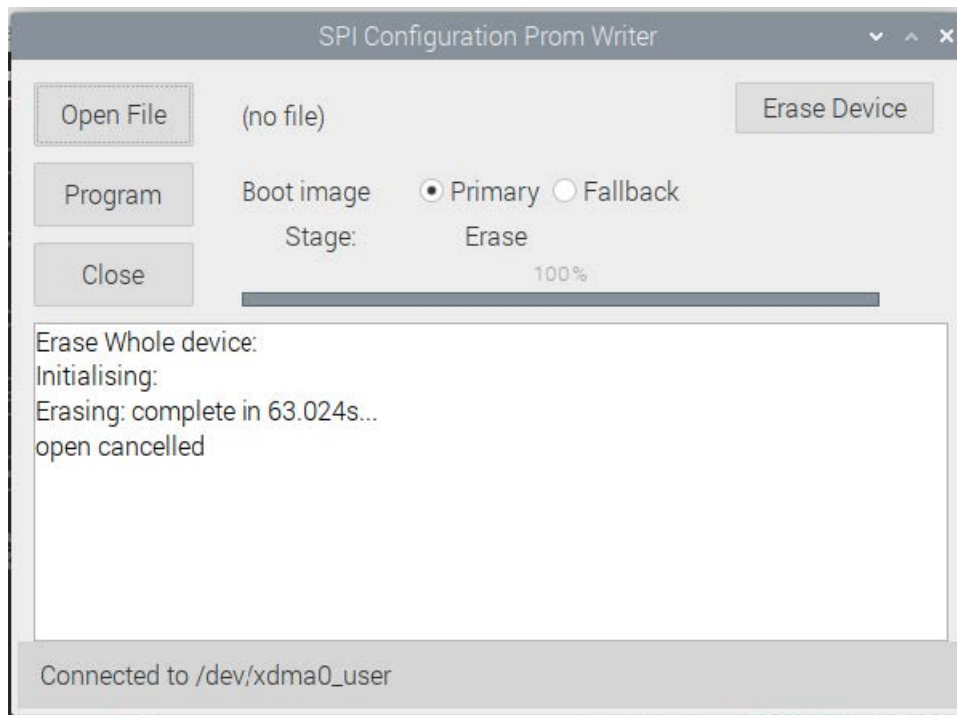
SPI Configuration Prom Writer

Open File (no file) Erase Device

Program Boot image Primary Fallback

Stage: Erase

Close 100%

Erase Whole device:
Initialising:
Erasing: complete in 63.024s...
open cancelled

Connected to /dev/xdma0_user